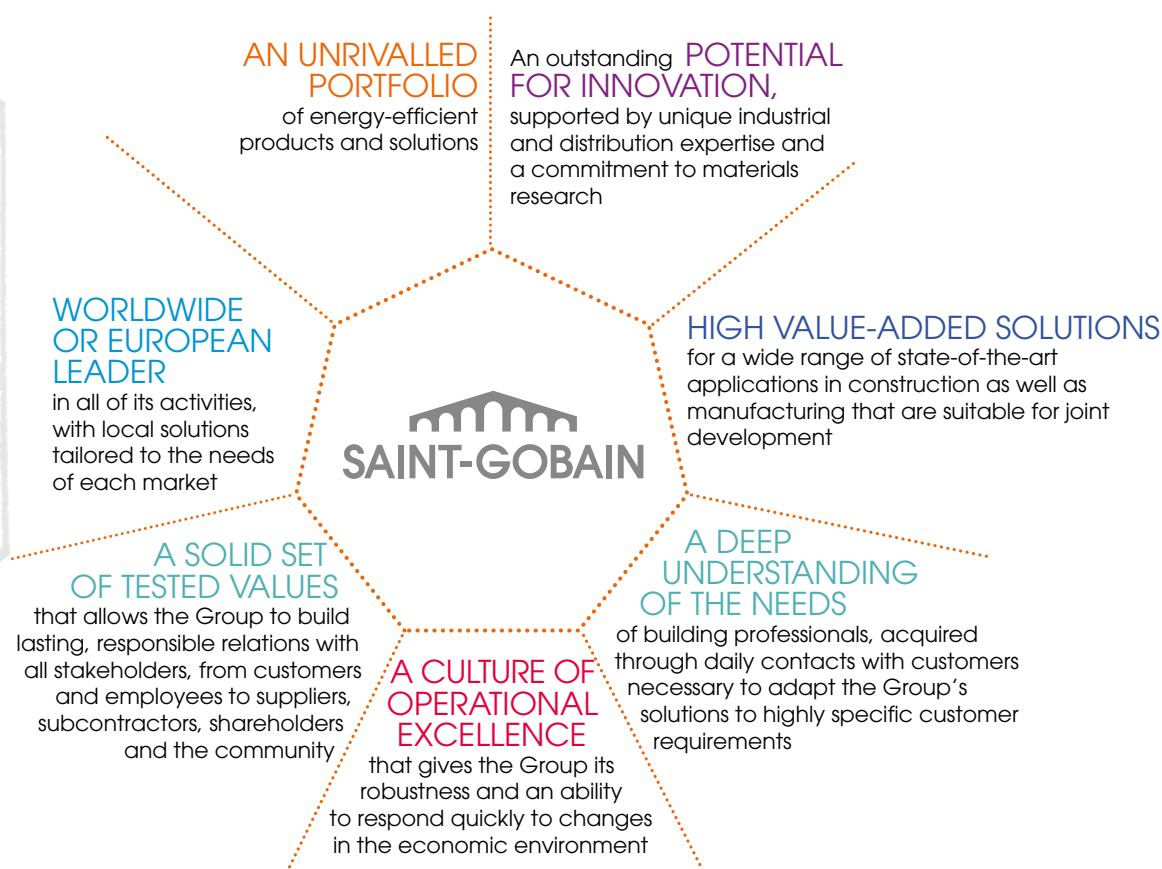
AN UNRIVALLED PORTFOLIO
of energy-efficient products and solutions

An outstanding POTENTIAL FOR INNOVATION,
supported by unique industrial and distribution expertise and a commitment to materials research

WORLDWIDE OR EUROPEAN LEADER
in all of its activities, with local solutions tailored to the needs of each market

SAINT-GOBAIN

HIGH VALUE-ADDED SOLUTIONS
for a wide range of state-of-the-art applications in construction as well as manufacturing that are suitable for joint development

A SOLID SET OF TESTED VALUES
that allows the Group to build lasting, responsible relations with all stakeholders, from customers and employees to suppliers, subcontractors, shareholders and the community

A DEEP UNDERSTANDING OF THE NEEDS
of building professionals, acquired through daily contacts with customers necessary to adapt the Group's solutions to highly specific customer requirements

A CULTURE OF OPERATIONAL EXCELLENCE
that gives the Group its robustness and an ability to respond quickly to changes in the economic environment